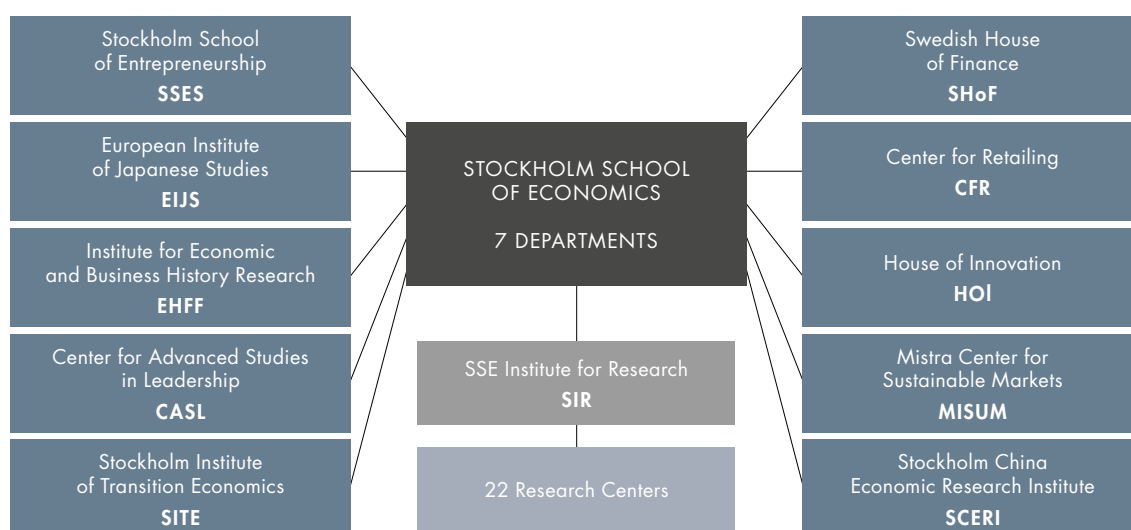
Stockholm School of Entrepreneurship
SSES

European Institute of Japanese Studies
EIJS

Institute for Economic and Business History Research
EHFF

Center for Advanced Studies in Leadership
CASL

Stockholm Institute of Transition Economics
SITE

STOCKHOLM SCHOOL OF ECONOMICS

7 DEPARTMENTS

SSE Institute for Research
SIR

22 Research Centers

Swedish House of Finance
SHoF

Center for Retailing
CFR

House of Innovation
HOI

Mistra Center for Sustainable Markets
MISUM

Stockholm China Economic Research Institute
SCERI